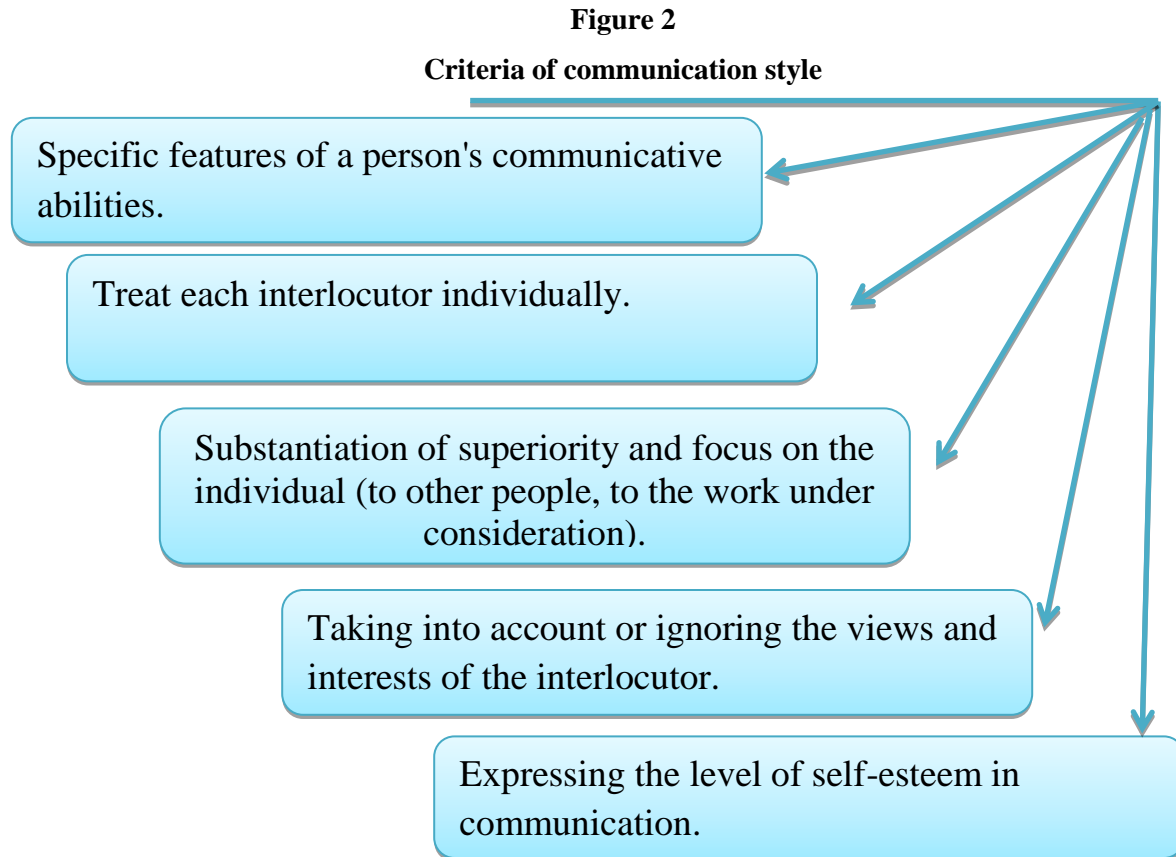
**Figure 2**

**Criteria of communication style**

Specific features of a person's communicative abilities.

Treat each interlocutor individually.

Substantiation of superiority and focus on the individual (to other people, to the work under consideration).

Taking into account or ignoring the views and interests of the interlocutor.

Expressing the level of self-esteem in communication.